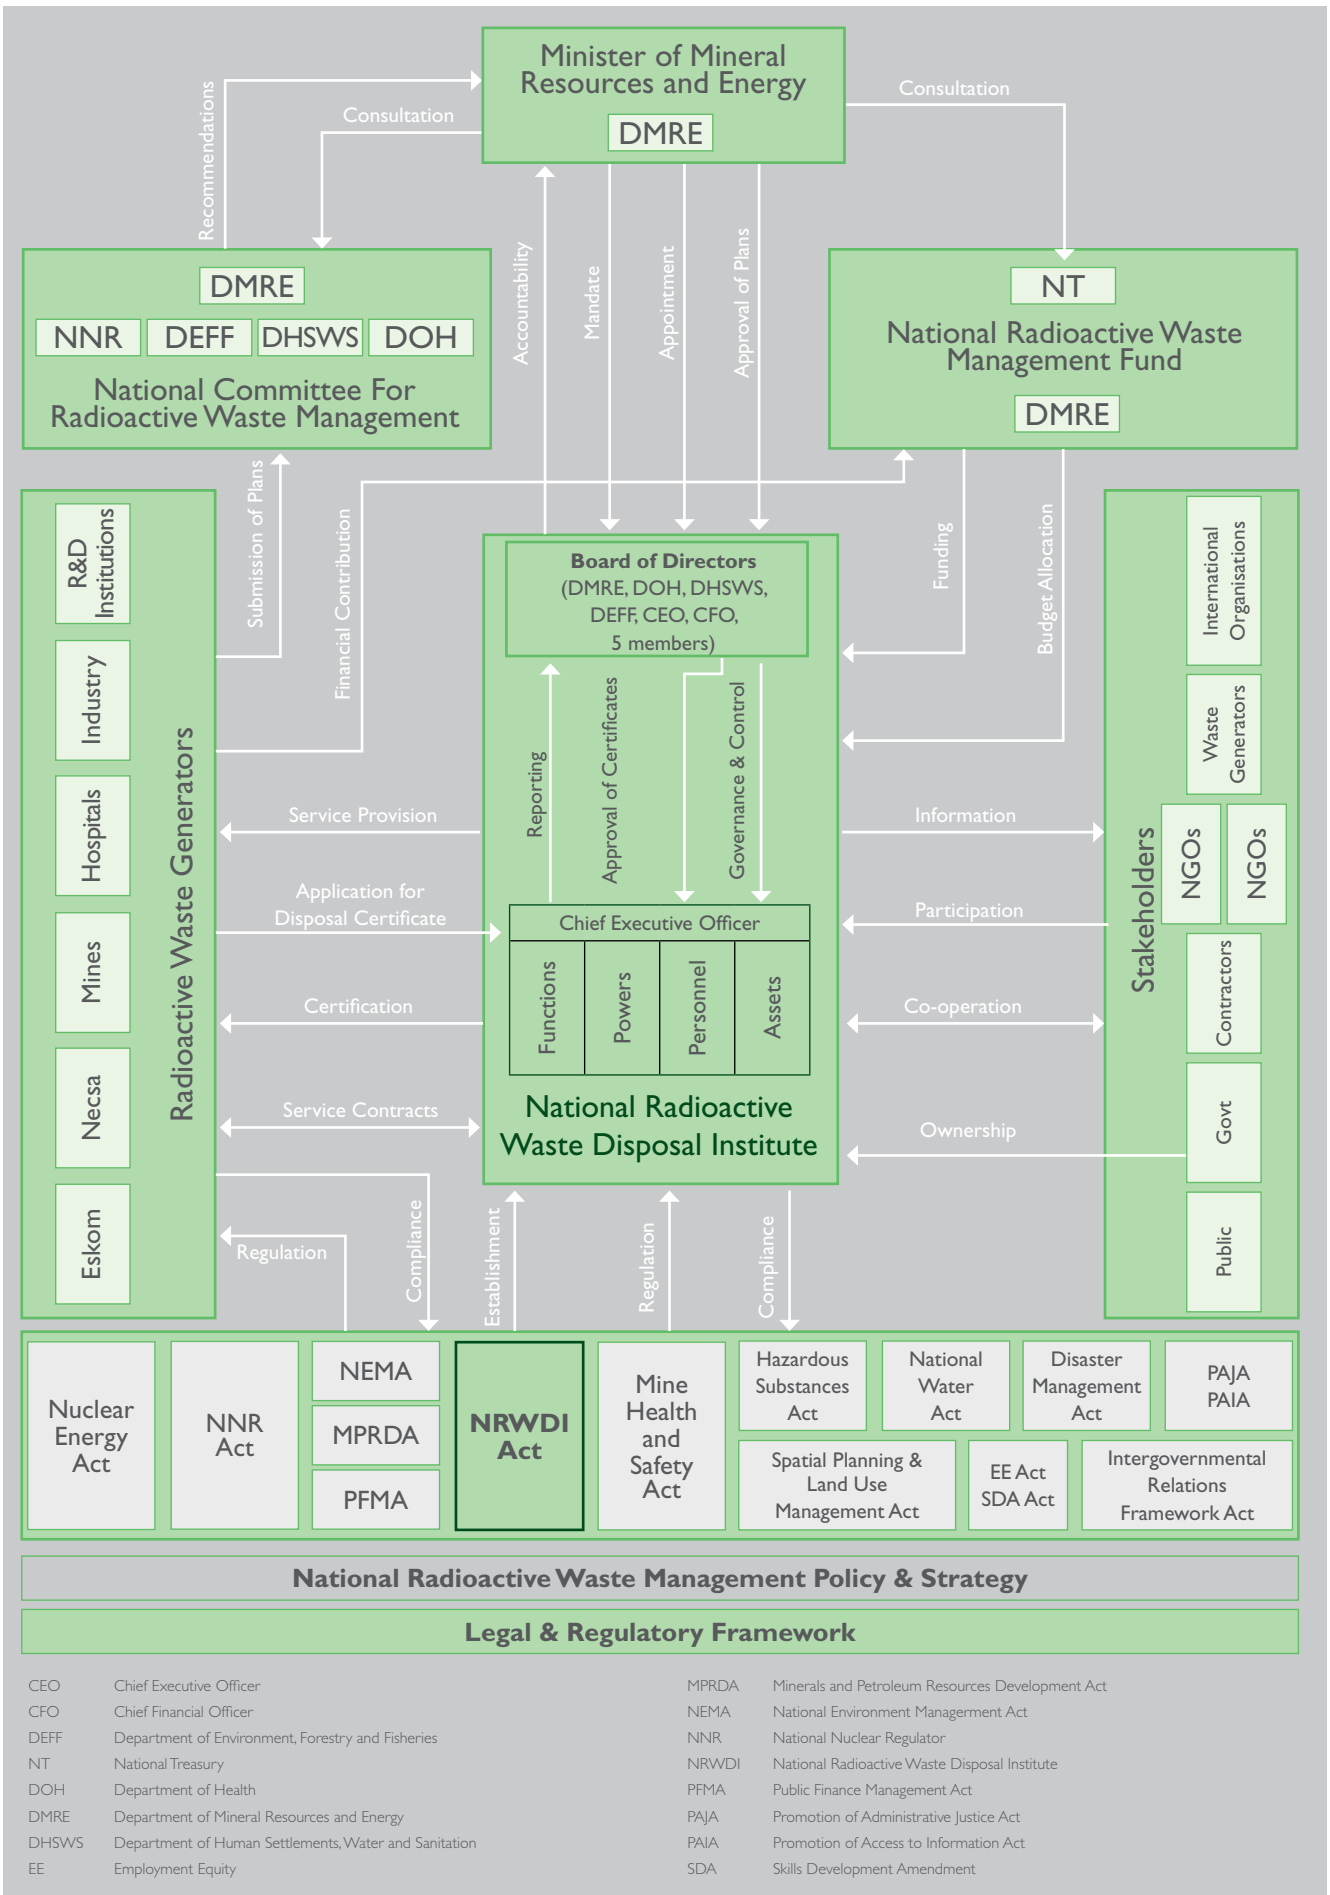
Minister of Mineral Resources and Energy
DMRE

Recommendations
Consultation
Consultation

DMRE
NNR DEFF DHSWS DOH
National Committee For Radioactive Waste Management

Accountability
Mandate
Appointment
Approval of Plans

NT
National Radioactive Waste Management Fund
DMRE

Submission of Plans
Financial Contribution
Funding
Budget Allocation

R&D Institutions
Industry
Hospitals
Mines
Necsa
Eskom
Radioactive Waste Generators

Board of Directors
(DMRE, DOH, DHSWS, DEFF, CEO, CFO, 5 members)

Reporting
Approval of Certificates
Governance & Control

Chief Executive Officer
Functions
Powers
Personnel
Assets

National Radioactive Waste Disposal Institute

Service Provision
Application for Disposal Certificate
Certification
Service Contracts
Regulation
Compliance
Establishment
Regulation
Compliance

Information
Participation
Co-operation
Ownership

International Organisations
Waste Generators
NGOs
NGOs
Contractors
Govt
Public
Stakeholders

Nuclear Energy Act
NNR Act
NEMA
MPRDA
PFMA
NRWDI Act
Mine Health and Safety Act
Hazardous Substances Act
National Water Act
Disaster Management Act
PAJA PAIA
Spatial Planning & Land Use Management Act
EE Act SDA Act
Intergovernmental Relations Framework Act

National Radioactive Waste Management Policy & Strategy

Legal & Regulatory Framework

CEO Chief Executive Officer
CFO Chief Financial Officer
DEFF Department of Environment, Forestry and Fisheries
NT National Treasury
DOH Department of Health
DMRE Department of Mineral Resources and Energy
DHSWS Department of Human Settlements, Water and Sanitation
EE Employment Equity

MPRDA Minerals and Petroleum Resources Development Act
NEMA National Environment Management Act
NNR National Nuclear Regulator
NRWDI National Radioactive Waste Disposal Institute
PFMA Public Finance Management Act
PAJA Promotion of Administrative Justice Act
PAIA Promotion of Access to Information Act
SDA Skills Development Amendment